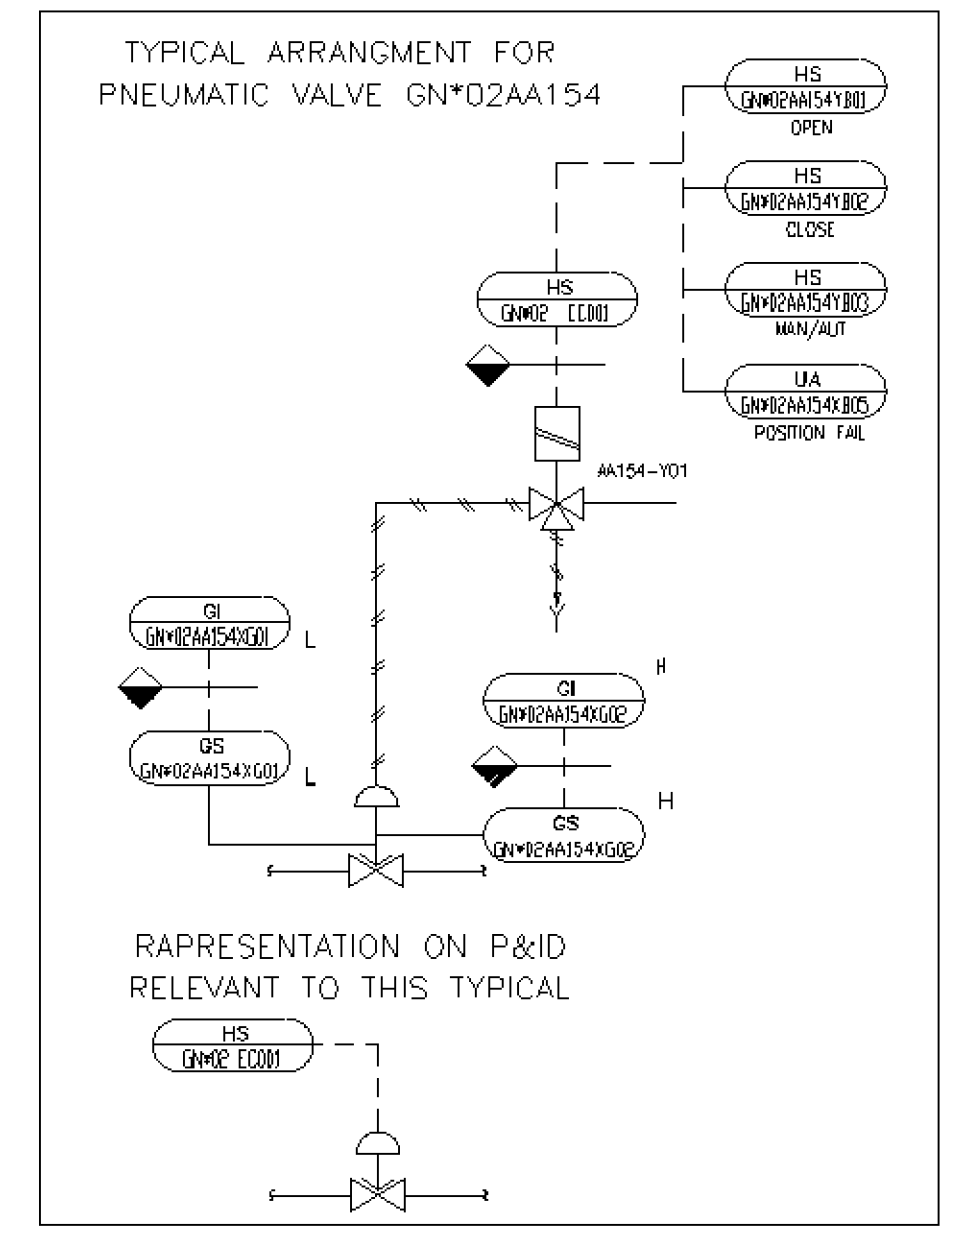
TYPICAL ARRANGMENT FOR PNEUMATIC VALVE GN*02AA154

HS
GN*02AA154YB01
OPEN

HS
GN*02AA154YB02
CLOSE

HS
GN*02AA154YB03
MAN/AUT

UA
GN*02AA154XB05
POSITION FAIL

HS
GN*02 EC001

AA154-Y01

GI
GN*02AA154XG01
L

GS
GN*02AA154XG01
L

H
GI
GN*02AA154XG02

H
GS
GN*02AA154XG02

RAPRESENTATION ON P&ID RELEVANT TO THIS TYPICAL

HS
GN*02 EC001